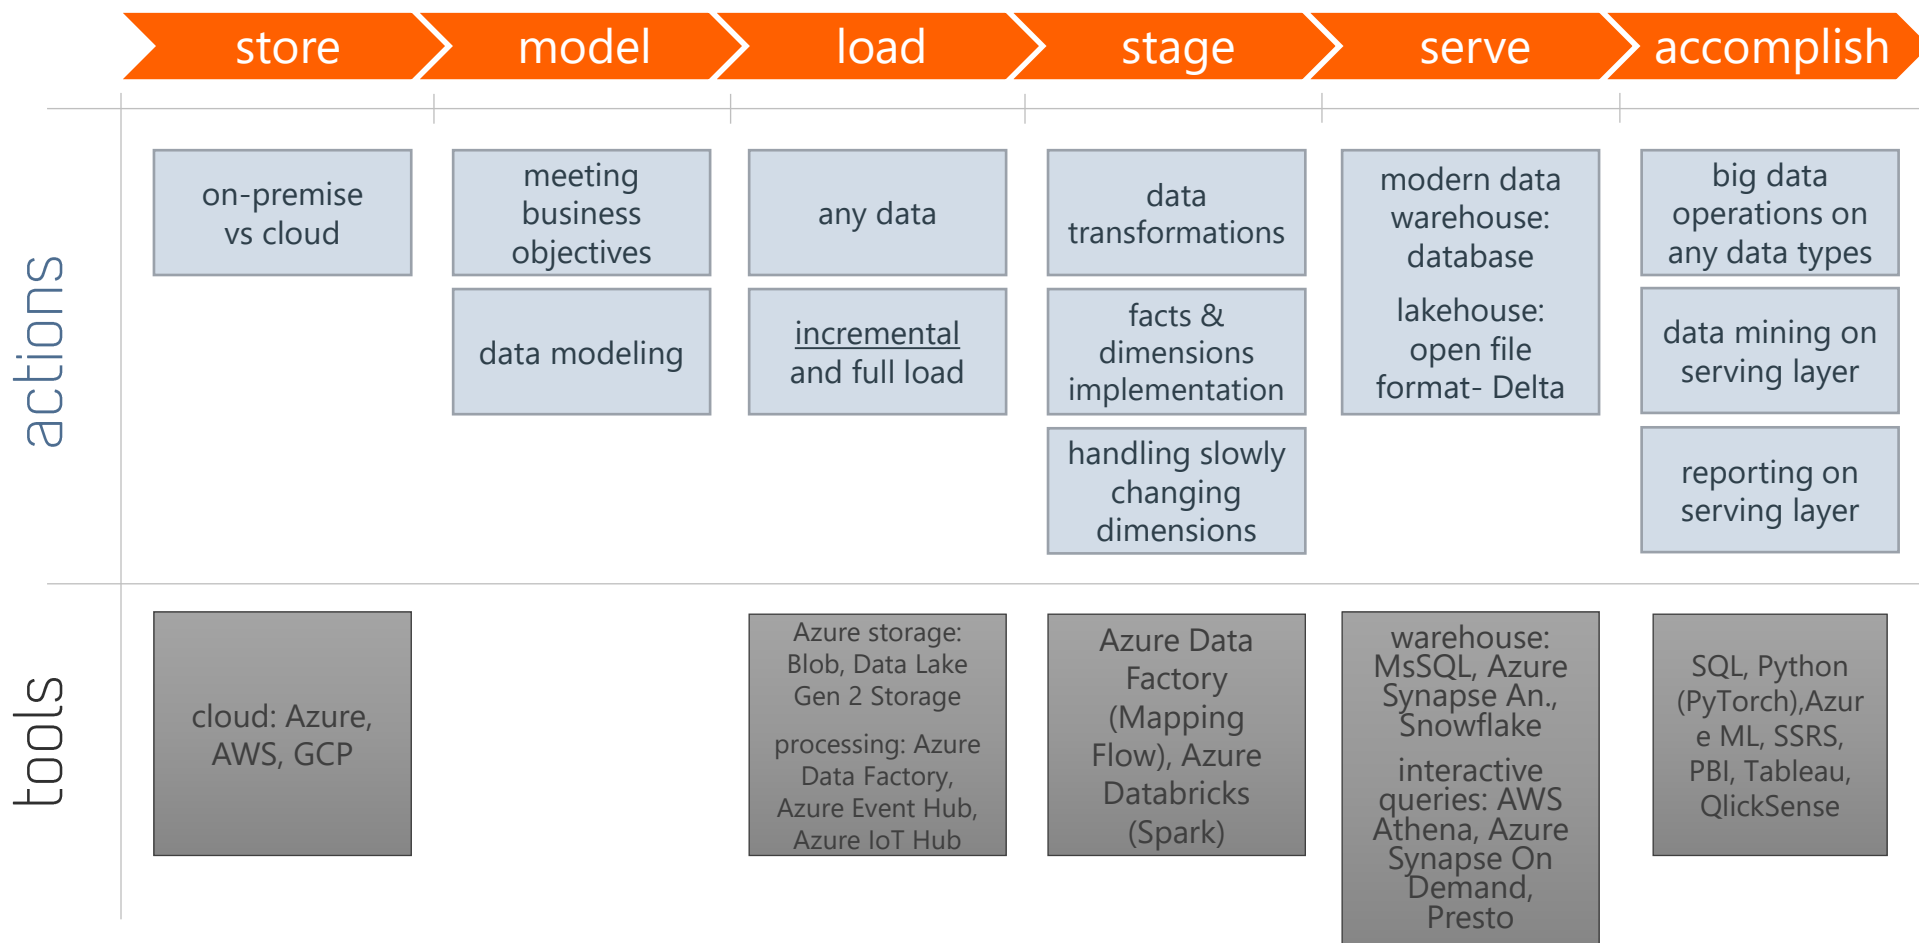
store model load stage serve accomplish

actions

on-premise vs cloud

meeting business objectives

data modeling

any data

incremental and full load

data transformations

facts & dimensions implementation

handling slowly changing dimensions

modern data warehouse: database

lakehouse: open file format- Delta

big data operations on any data types

data mining on serving layer

reporting on serving layer

tools

cloud: Azure, AWS, GCP

Azure storage: Blob, Data Lake Gen 2 Storage

processing: Azure Data Factory, Azure Event Hub, Azure IoT Hub

Azure Data Factory (Mapping Flow), Azure Databricks (Spark)

warehouse: MsSQL, Azure Synapse An., Snowflake

interactive queries: AWS Athena, Azure Synapse On Demand, Presto

SQL, Python (PyTorch),Azure ML, SSRS, PBI, Tableau, QlickSense